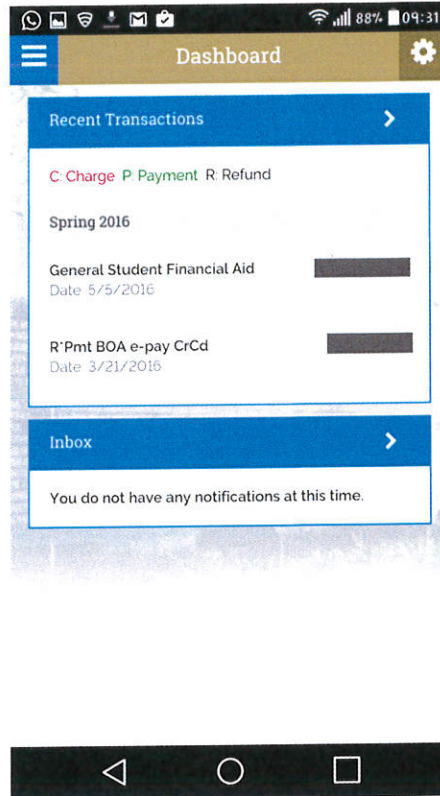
88% 09:31

Dashboard

Recent Transactions

C: Charge P: Payment R: Refund

Spring 2016

General Student Financial Aid
Date 5/5/2016

R*Pmt BOA e-pay CrCd
Date 3/21/2016

Inbox

You do not have any notifications at this time.